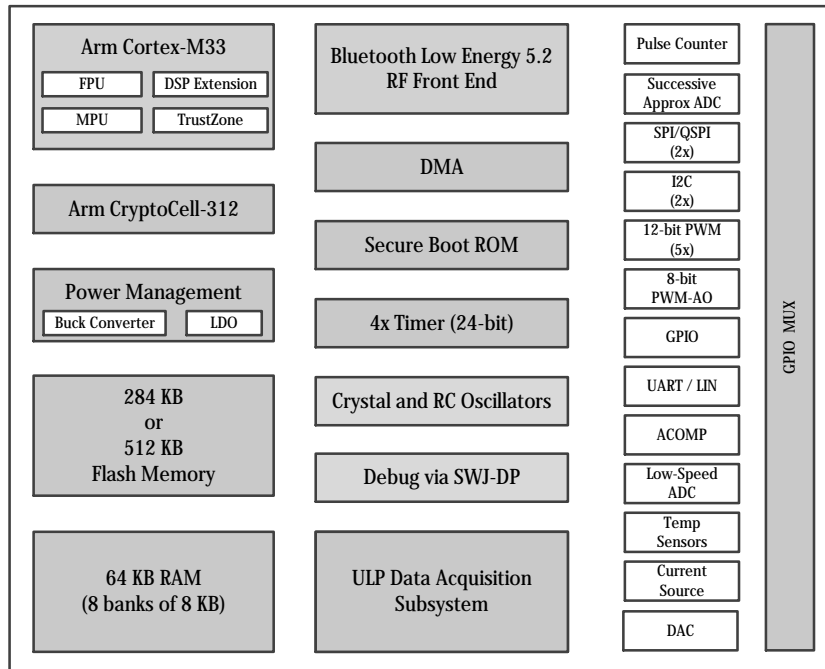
Arm Cortex-M33

FPU

DSP Extension

MPU

TrustZone

Arm CryptoCell-312

Power Management

Buck Converter

LDO

284 KB
or
512 KB
Flash Memory

64 KB RAM
(8 banks of 8 KB)

Bluetooth Low Energy 5.2
RF Front End

DMA

Secure Boot ROM

4x Timer (24-bit)

Crystal and RC Oscillators

Debug via SWJ-DP

ULP Data Acquisition
Subsystem

Pulse Counter

Successive
Approx ADC

SPI/QSPI
(2x)

I2C
(2x)

12-bit PWM
(5x)

8-bit
PWM-AO

GPIO

UART / LIN

ACOMP

Low-Speed
ADC

Temp
Sensors

Current
Source

DAC

GPIO MUX